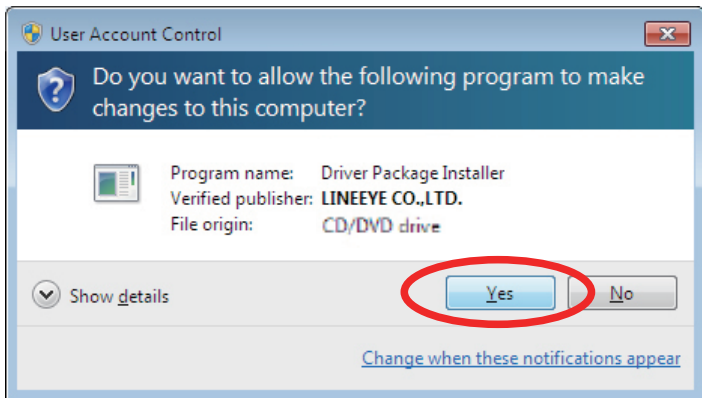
User Account Control

Do you want to allow the following program to make changes to this computer?

| | |
|---|---|
| Program name: | Driver Package Installer |
| Verified publisher: | LINEEYE CO.,LTD. |
| File origin: | CD/DVD drive |

Show details

Yes

No

Change when these notifications appear